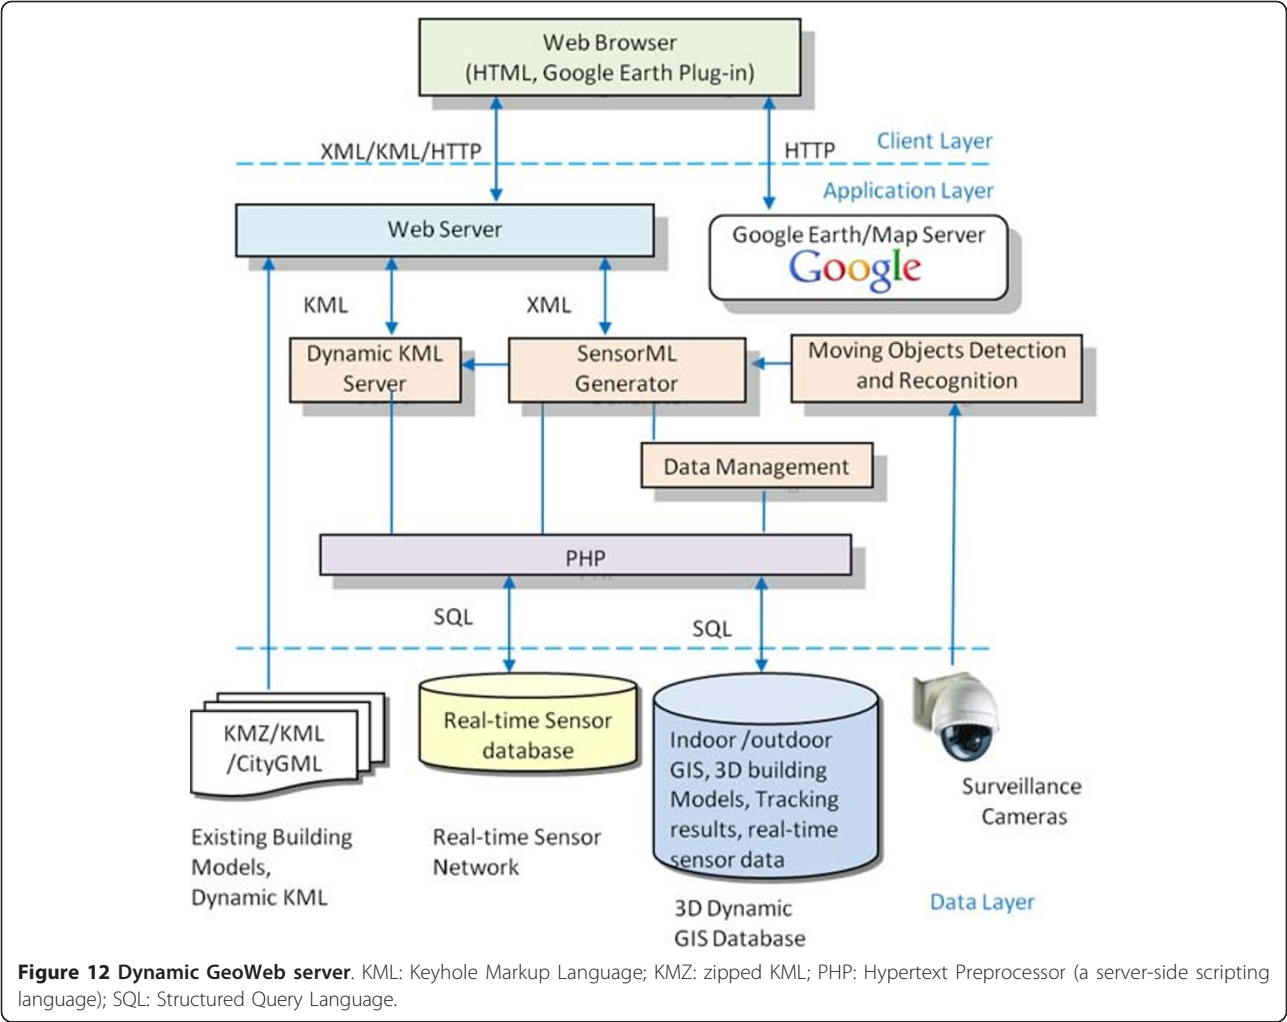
Web Browser
(HTML, Google Earth Plug-in)

XML/KML/HTTP

HTTP

Client Layer

Application Layer

Web Server

Google Earth/Map Server
Google

KML

XML

Dynamic KML Server

SensorML Generator

Moving Objects Detection and Recognition

Data Management

PHP

SQL

SQL

KMZ/KML /CityGML

Real-time Sensor database

Indoor /outdoor GIS, 3D building Models, Tracking results, real-time sensor data

Surveillance Cameras

Existing Building Models, Dynamic KML

Real-time Sensor Network

3D Dynamic GIS Database

Data Layer

**Figure 12 Dynamic GeoWeb server**. KML: Keyhole Markup Language; KMZ: zipped KML; PHP: Hypertext Preprocessor (a server-side scripting language); SQL: Structured Query Language.